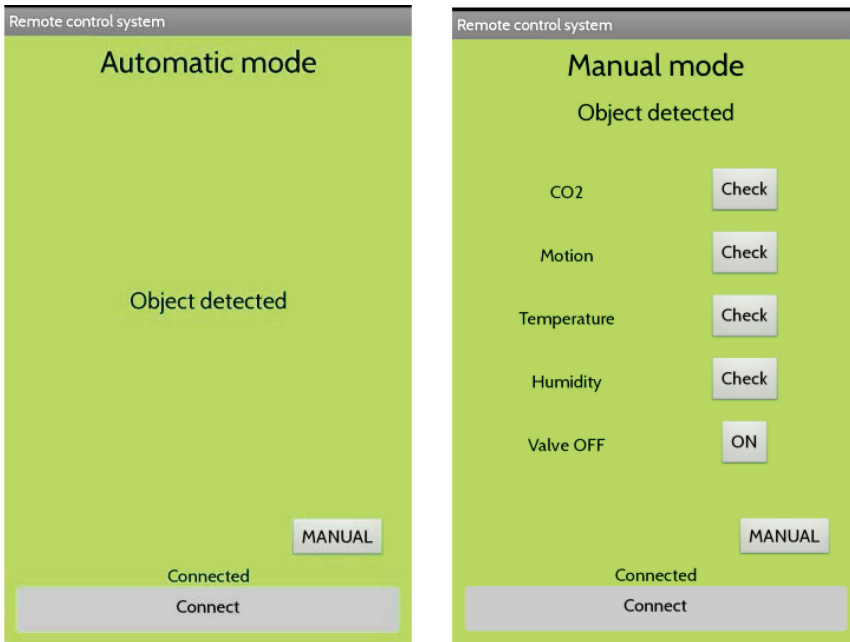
Remote control system

Automatic mode

Object detected

MANUAL

Connected

Connect

Remote control system

Manual mode

Object detected

CO2 Check

Motion Check

Temperature Check

Humidity Check

Valve OFF ON

MANUAL

Connected

Connect